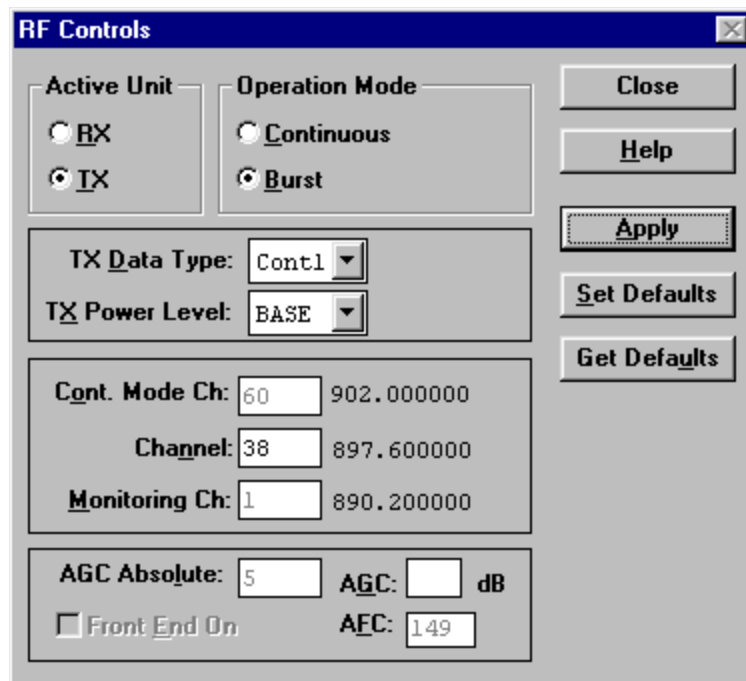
RF Controls

Active Unit
RX
TX

Operation Mode
Continuous
Burst

Close
Help
Apply
Set Defaults
Get Defaults

TX Data Type: Contl
TX Power Level: BASE

Cont. Mode Ch: 60 902.000000
Channel: 38 897.600000
Monitoring Ch: 1 890.200000

AGC Absolute: 5
AGC: dB
Front End On
AFC: 149